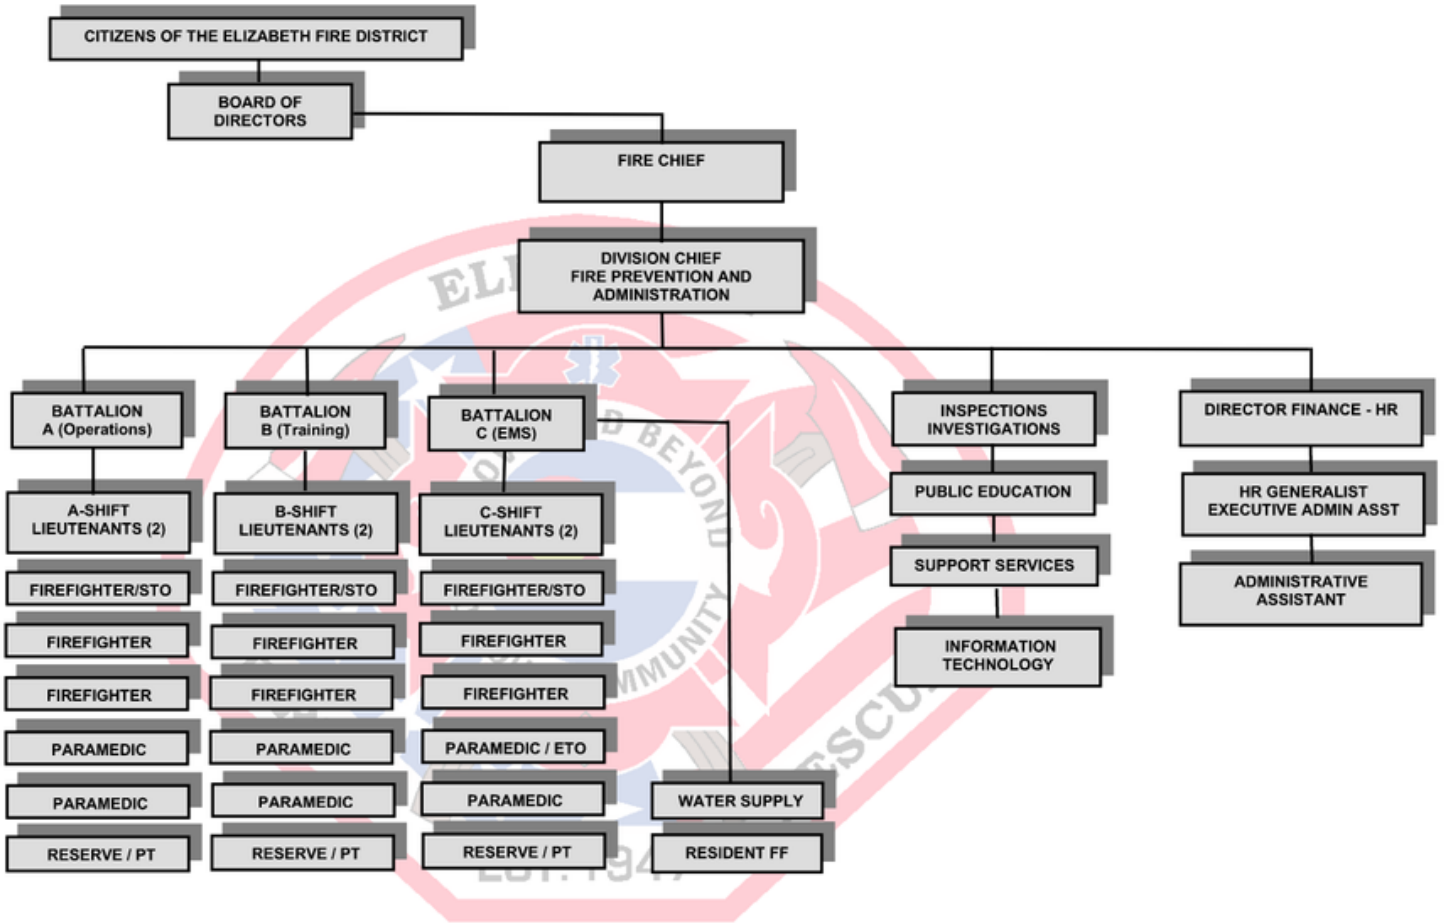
CITIZENS OF THE ELIZABETH FIRE DISTRICT

BOARD OF DIRECTORS

FIRE CHIEF

DIVISION CHIEF FIRE PREVENTION AND ADMINISTRATION

BATTALION A (Operations)

A-SHIFT LIEUTENANTS (2)

FIREFIGHTER/STO

FIREFIGHTER

FIREFIGHTER

PARAMEDIC

PARAMEDIC

RESERVE / PT

BATTALION B (Training)

B-SHIFT LIEUTENANTS (2)

FIREFIGHTER/STO

FIREFIGHTER

FIREFIGHTER

PARAMEDIC

PARAMEDIC

RESERVE / PT

BATTALION C (EMS)

C-SHIFT LIEUTENANTS (2)

FIREFIGHTER/STO

FIREFIGHTER

FIREFIGHTER

PARAMEDIC / ETO

PARAMEDIC

RESERVE / PT

WATER SUPPLY

RESIDENT FF

INSPECTIONS INVESTIGATIONS

PUBLIC EDUCATION

SUPPORT SERVICES

INFORMATION TECHNOLOGY

DIRECTOR FINANCE - HR

HR GENERALIST EXECUTIVE ADMIN ASST

ADMINISTRATIVE ASSISTANT

ELI

D BEYOND

MMUNITY

ESCU

EST. 194